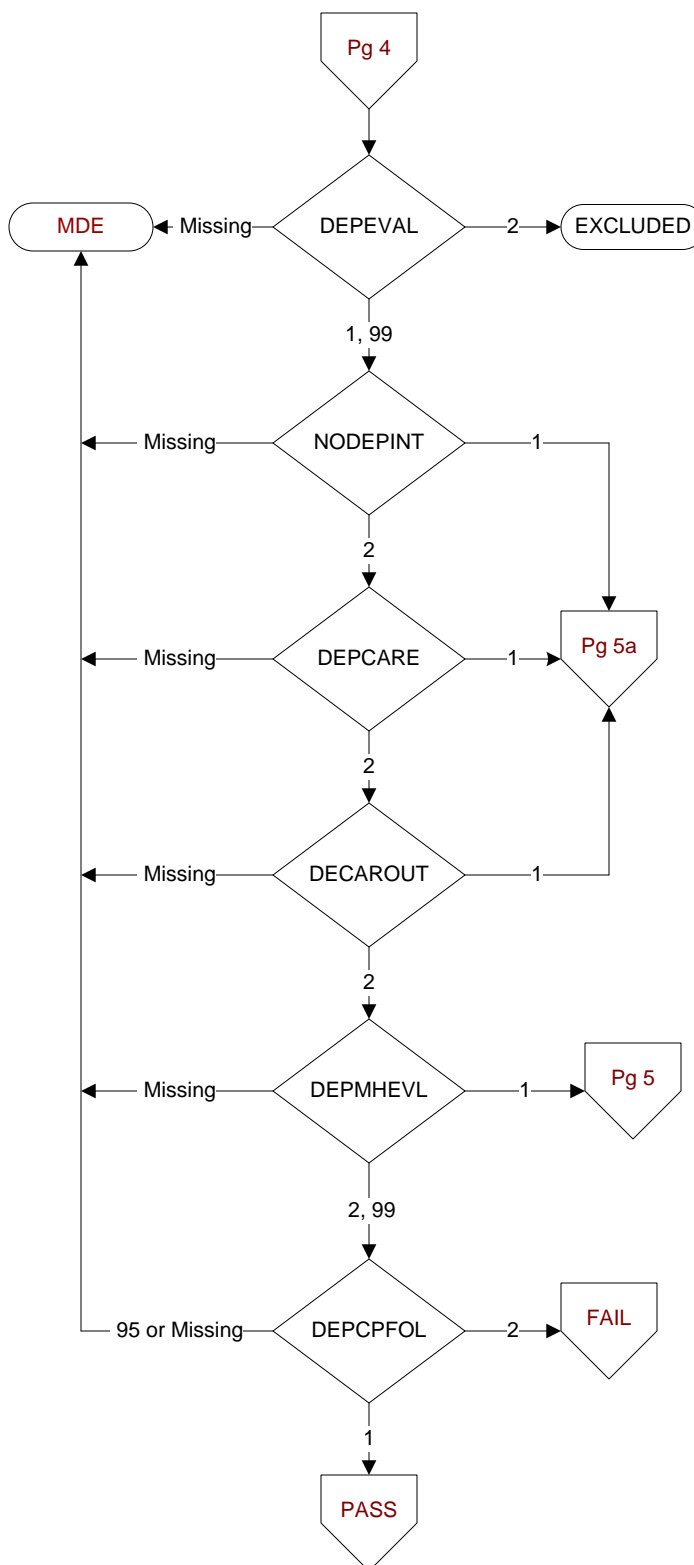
Pg 4

MDE

Missing

DEPEVAL

2

EXCLUDED

1, 99

Missing

NODEPINT

1

2

Missing

DEPCARE

1

Pg 5a

2

Missing

DECAROUT

1

2

Missing

DEPMHEVL

1

Pg 5

2, 99

95 or Missing

DEPCPFOL

2

FAIL

1

PASS